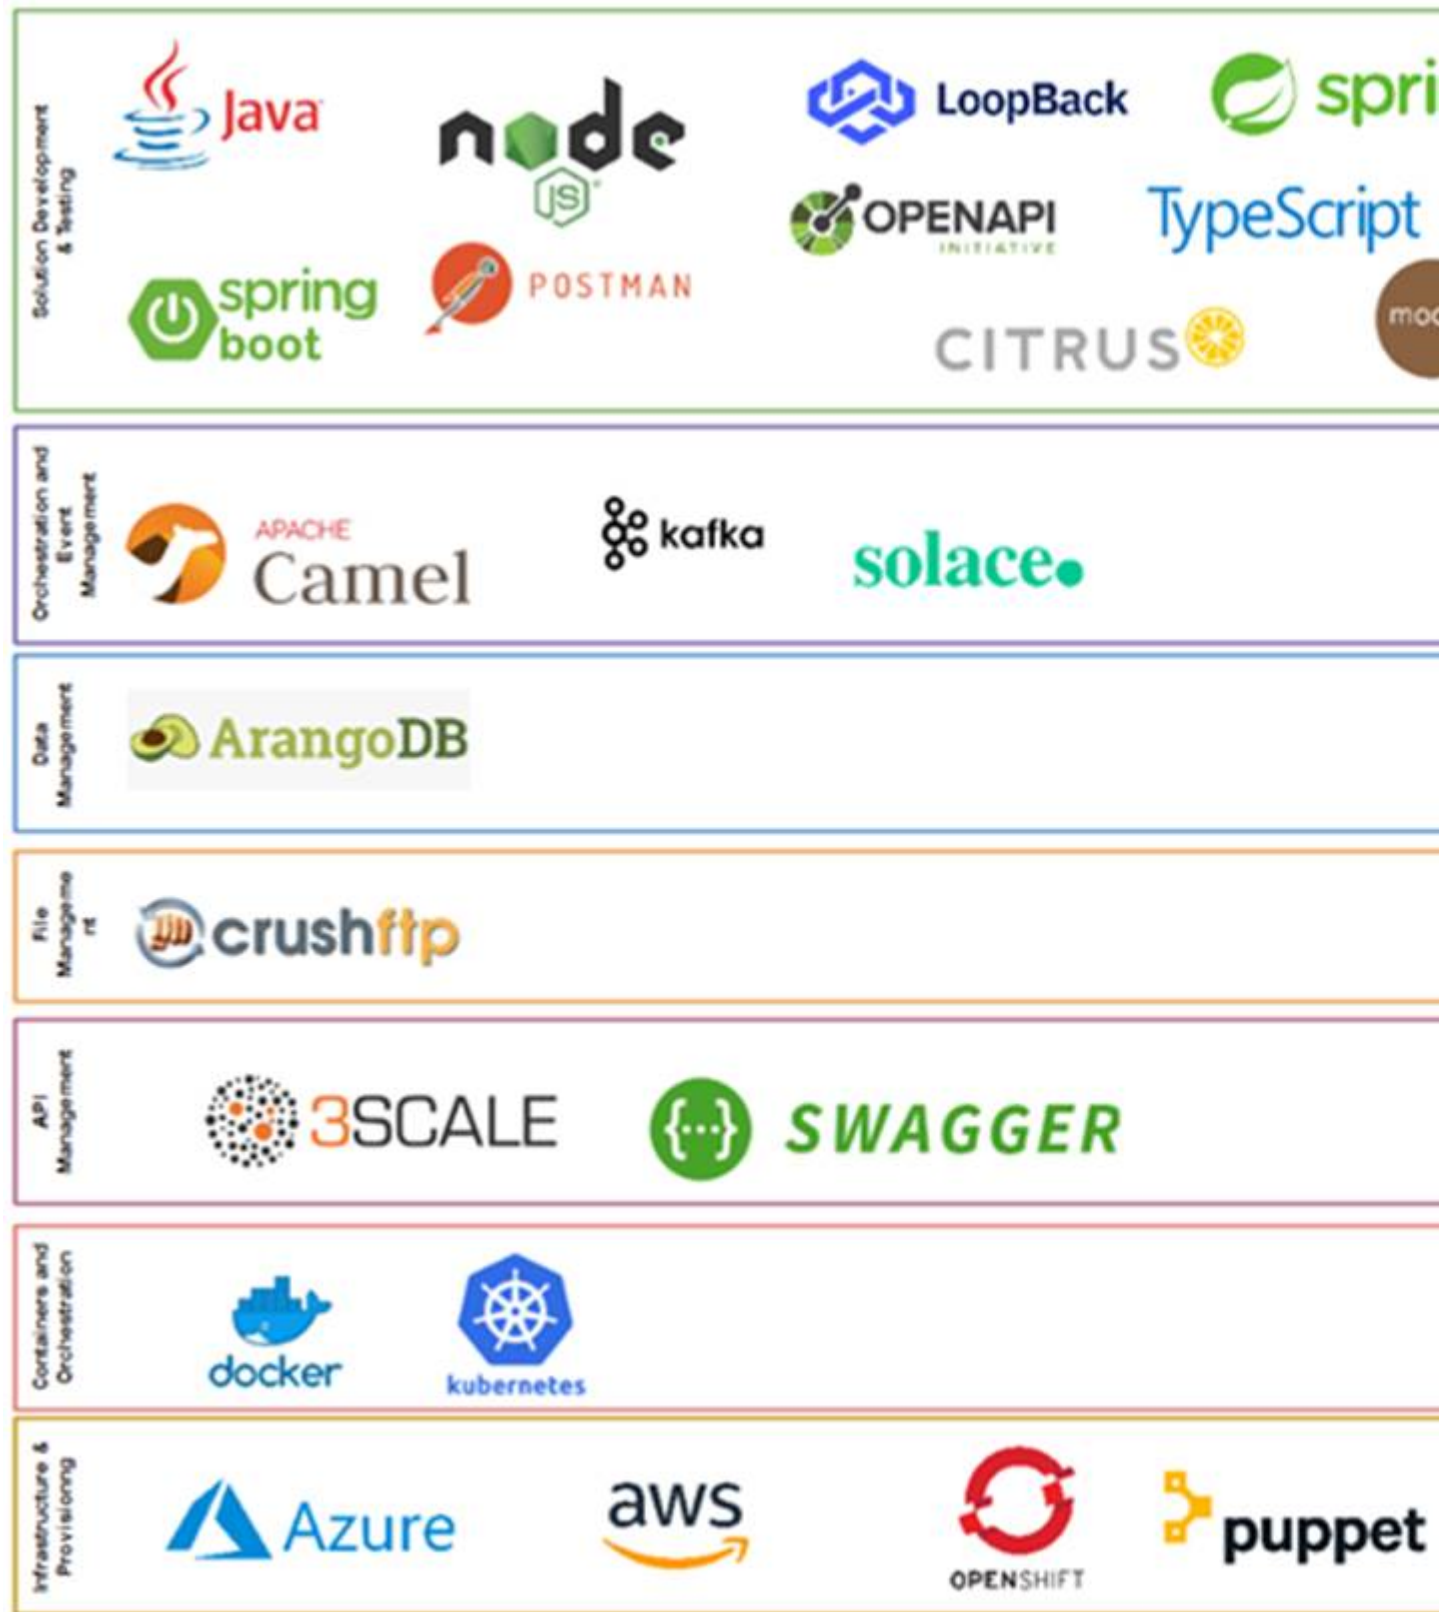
Solution Development & Testing

Java

node JS

LoopBack

spri

OPENAPI INITIATIVE

TypeScript

spring boot

POSTMAN

CITRUS

mo

Orchestration and Event Management

APACHE Camel

kafka

solace

Data Management

ArangoDB

File Management

crushftp

API Management

3SCALE

SWAGGER

Containers and Orchestration

docker

kubernetes

Infrastructure & Provisioning

Azure

aws

OPENSHIFT

puppet